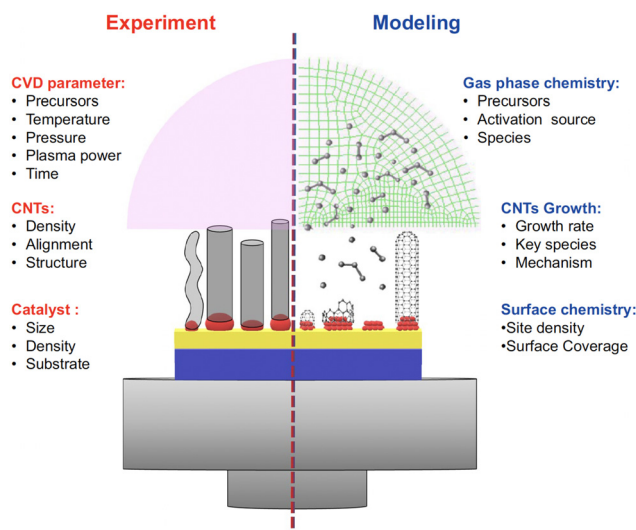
Experiment

CVD parameter:
• Precursors
• Temperature
• Pressure
• Plasma power
• Time

CNTs:
• Density
• Alignment
• Structure

Catalyst :
• Size
• Density
• Substrate

Modeling

Gas phase chemistry:
• Precursors
• Activation source
• Species

CNTs Growth:
• Growth rate
• Key species
• Mechanism

Surface chemistry:
•Site density
•Surface Coverage